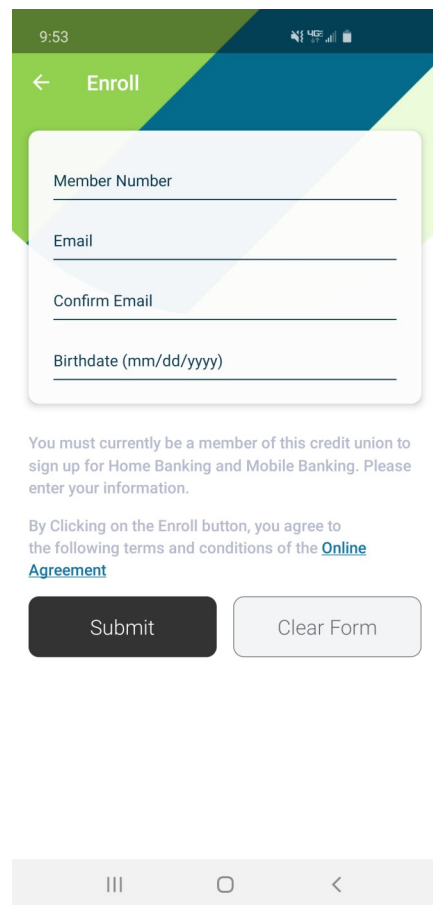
9:53

Enroll

Member Number

Email

Confirm Email

Birthdate (mm/dd/yyyy)

You must currently be a member of this credit union to sign up for Home Banking and Mobile Banking. Please enter your information.

By Clicking on the Enroll button, you agree to the following terms and conditions of the Online Agreement

Submit

Clear Form